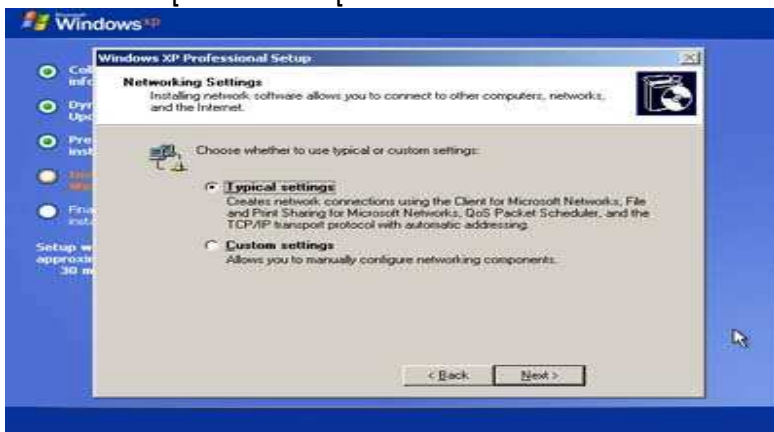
Windows XP

Col info

Dyn Upd

Pre inst

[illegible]

Fina inst

Setup w approxi 30 m

Windows XP Professional Setup

Networking Settings
Installing network software allows you to connect to other computers, networks, and the Internet.

Choose whether to use typical or custom settings:

Typical settings
Creates network connections using the Client for Microsoft Networks, File and Print Sharing for Microsoft Networks, QoS Packet Scheduler, and the TCP/IP transport protocol with automatic addressing.

Custom settings
Allows you to manually configure networking components.

< Back

Next >